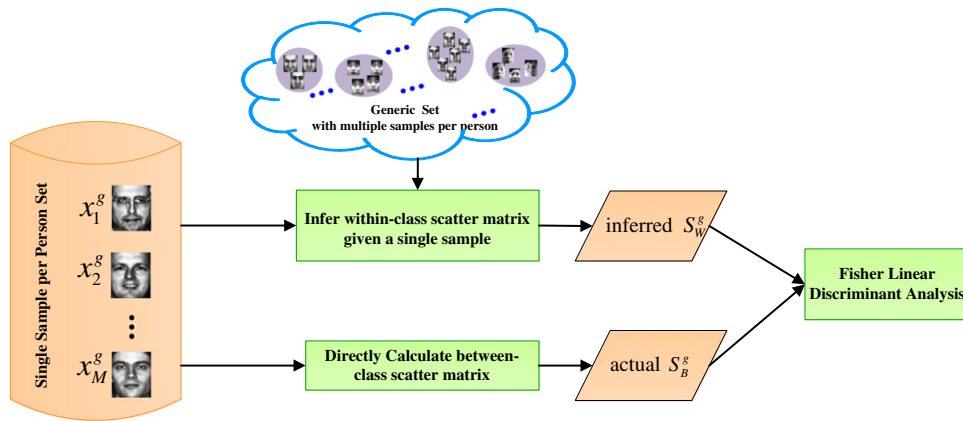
Generic Set
with multiple samples per person

Single Sample per Person Set

$x_1^g$

$x_2^g$

$x_M^g$

Infer within-class scatter matrix given a single sample

Directly Calculate between-class scatter matrix

inferred $S_W^g$

actual $S_B^g$

Fisher Linear Discriminant Analysis